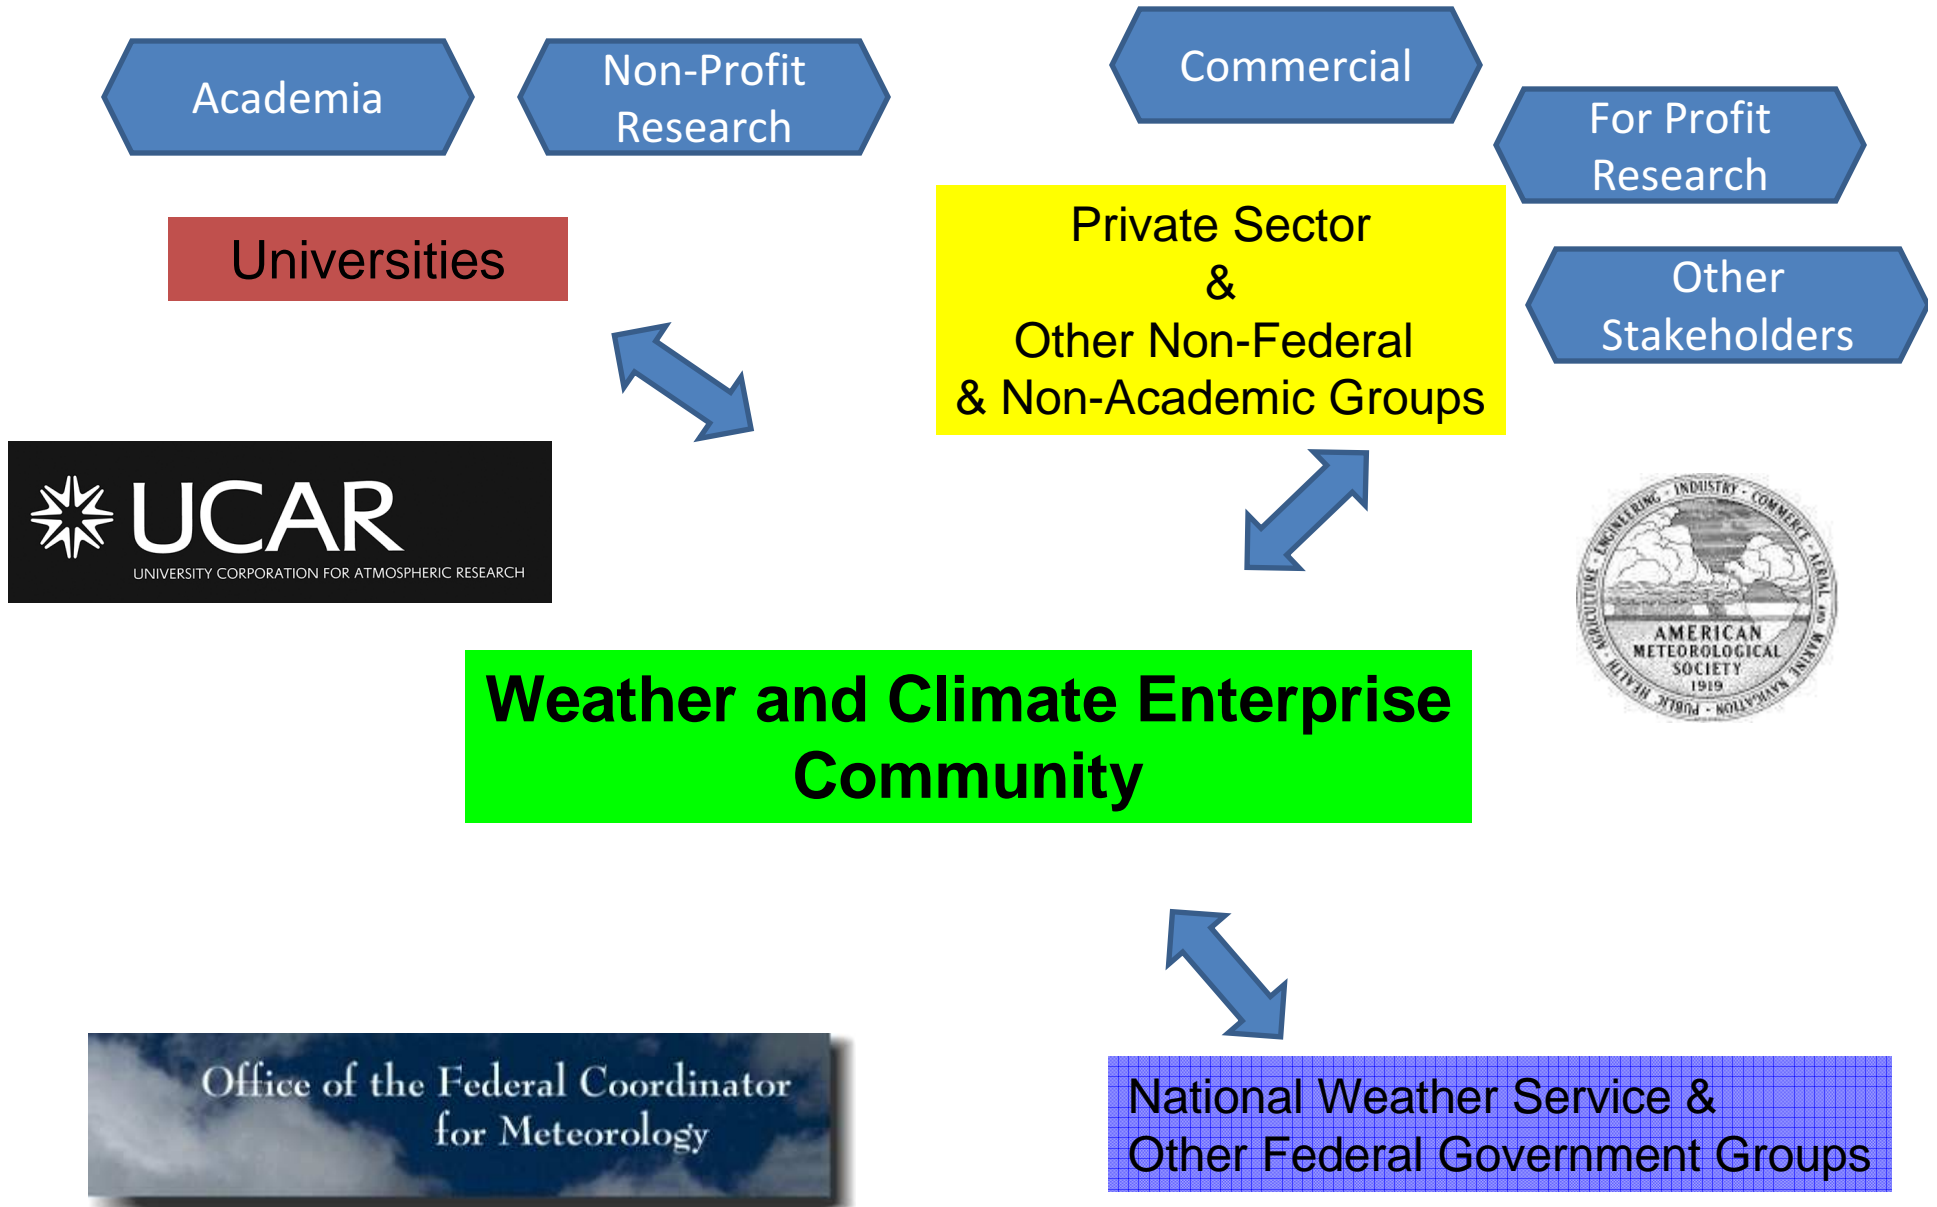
Academia

Non-Profit Research

Commercial

For Profit Research

Universities

Private Sector
&
Other Non-Federal
& Non-Academic Groups

Other Stakeholders

UCAR
UNIVERSITY CORPORATION FOR ATMOSPHERIC RESEARCH

INDUSTRY · COMMERCE · AERIAL AND MARINE NAVIGATION · PUBLIC HEALTH · AGRICULTURE · ENGINEERING
AMERICAN METEOROLOGICAL SOCIETY 1919

Weather and Climate Enterprise Community

Office of the Federal Coordinator for Meteorology

National Weather Service &
Other Federal Government Groups